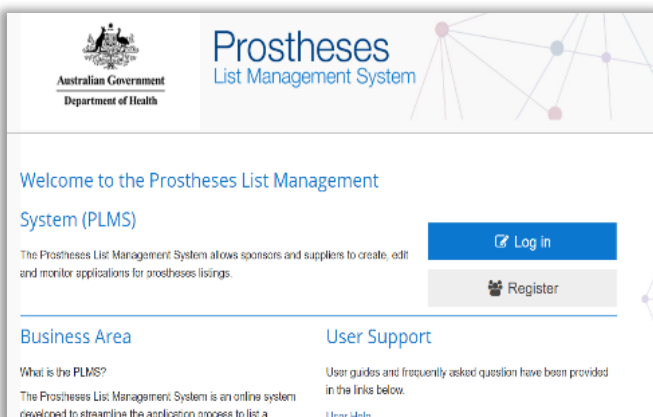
Australian Government
Department of Health

Prostheses
List Management System

Welcome to the Prostheses List Management System (PLMS)

The Prostheses List Management System allows sponsors and suppliers to create, edit and monitor applications for prostheses listings.

Log in

Register

Business Area

What is the PLMS?

The Prostheses List Management System is an online system developed to streamline the application process to list a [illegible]

User Support

User guides and frequently asked question have been provided in the links below.

User Help